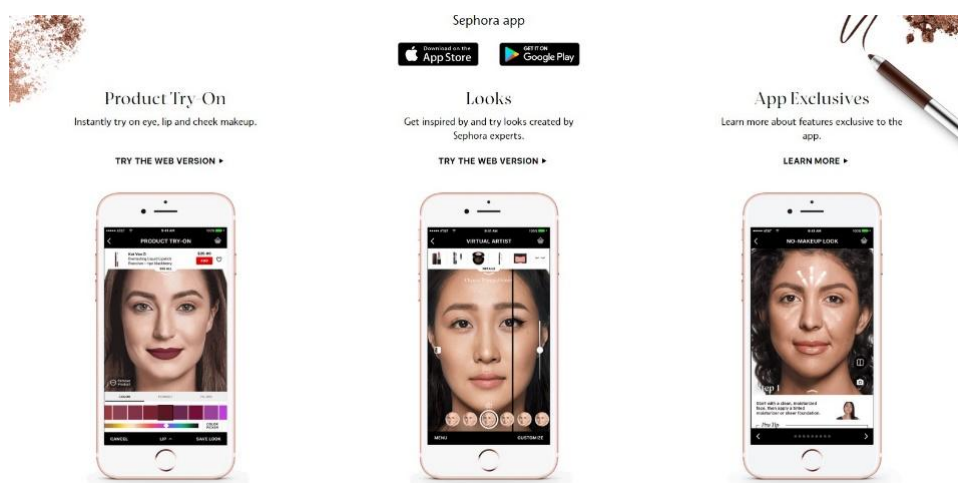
Sephora app

Download on the App Store

GET IT ON Google Play

Product Try-On

Instantly try on eye, lip and cheek makeup.

TRY THE WEB VERSION ▸

PRODUCT TRY-ON

CANCEL

UP

SAVE LOOK

Looks

Get inspired by and try looks created by Sephora experts.

TRY THE WEB VERSION ▸

VIRTUAL ARTIST

MENU

CUSTOMIZE

App Exclusives

Learn more about features exclusive to the app.

LEARN MORE ▸

NO-MAKEUP LOOK

Step 1

Pro Tip